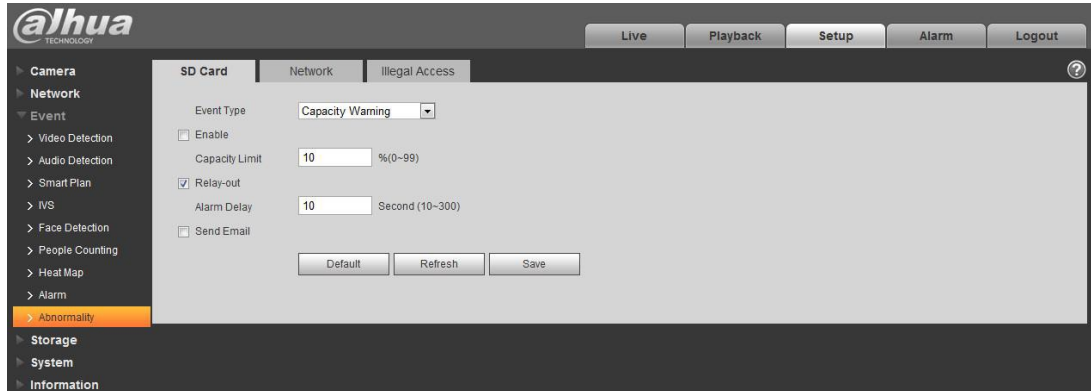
alhua TECHNOLOGY

Live
Playback
Setup
Alarm
Logout

Camera
Network
Event
> Video Detection
> Audio Detection
> Smart Plan
> IVS
> Face Detection
> People Counting
> Heat Map
> Alarm
> Abnormality
Storage
System
Information

SD Card
Network
Illegal Access

?

Event Type Capacity Warning
Enable
Capacity Limit 10 %(0~99)
Relay-out
Alarm Delay 10 Second (10~300)
Send Email

Default
Refresh
Save